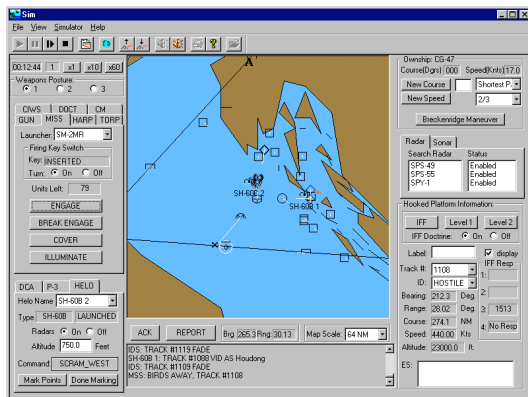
Sim

File View Simulator Help

00:12:44 | 1 | x1 | x10 | x60

Weapons Posture
1 2 3

CIWS DOCT CM
GUN MISS HARP TORP

Launcher: SM-2MR

Firing Key Switch
Key: INSERTED
Turn: On Off

Units Left: 79

ENGAGE
BREAK ENGAGE
COVER
ILLUMINATE

DCA P-3 HELO

Helo Name SH-60B 2
Type SH-60B LAUNCHED
Radars On Off
Altitude 750.0 Feet
Command: SCRAM_WEST
Mark Points Done Marking

A'

SH-60B 2

SH-60B 1

ACK REPORT Brg 265.3 Rng 30.13 Map Scale 64 NM

IDS: TRACK #1119 FADE
SH-60B 1: TRACK #1088 VID AS Houdong
IDS: TRACK #1109 FADE
MSS: BIRDS AWAY, TRACK #1108

Ownship: CG-47
Course(Drgs) 000 Speed(Knts) 17.0
New Course Shortest P
New Speed 2/3
Breckenridge Maneuver

Radar Sonar
Search Radar Status
SPS-49 Enabled
SPS-55 Enabled
SPY-1 Enabled

Hooked Platform Information:
IFF Level 1 Level 2
IFF Doctrine: On Off
Label: display
IFF Resp
Track #: 1108 1:
ID: HOSTILE 2:
Bearing: 212.3 Deg. 3: 1513
Range: 28.02 Deg.
Course: 274.1 NM 4: No Resp
Speed: 440.00 Kts
Altitude: 23000.0 ft.
ES: